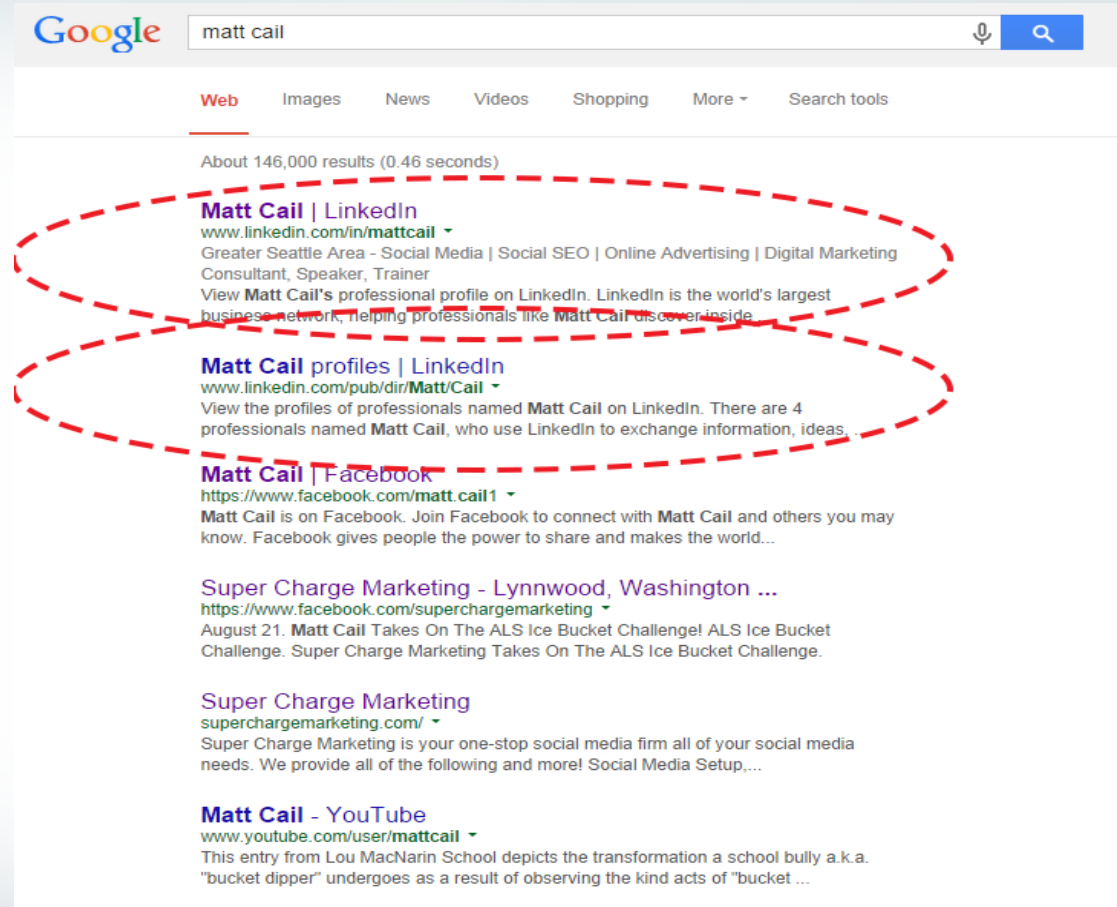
Google

matt cail

Web Images News Videos Shopping More ▾ Search tools

About 146,000 results (0.46 seconds)

Matt Cail | LinkedIn
www.linkedin.com/in/mattcail ▾
Greater Seattle Area - Social Media | Social SEO | Online Advertising | Digital Marketing Consultant, Speaker, Trainer
View Matt Cail's professional profile on LinkedIn. LinkedIn is the world's largest business network, helping professionals like Matt Cail discover inside ...

Matt Cail profiles | LinkedIn
www.linkedin.com/pub/dir/Matt/Cail ▾
View the profiles of professionals named Matt Cail on LinkedIn. There are 4 professionals named Matt Cail, who use LinkedIn to exchange information, ideas, ...

Matt Cail | Facebook
https://www.facebook.com/matt.cail1 ▾
Matt Cail is on Facebook. Join Facebook to connect with Matt Cail and others you may know. Facebook gives people the power to share and makes the world...

Super Charge Marketing - Lynnwood, Washington ...
https://www.facebook.com/superchargemarketing ▾
August 21. Matt Cail Takes On The ALS Ice Bucket Challenge! ALS Ice Bucket Challenge. Super Charge Marketing Takes On The ALS Ice Bucket Challenge.

Super Charge Marketing
superchargemarketing.com/ ▾
Super Charge Marketing is your one-stop social media firm all of your social media needs. We provide all of the following and more! Social Media Setup,...

Matt Cail - YouTube
www.youtube.com/user/mattcail ▾
This entry from Lou MacNarin School depicts the transformation a school bully a.k.a. "bucket dipper" undergoes as a result of observing the kind acts of "bucket ...